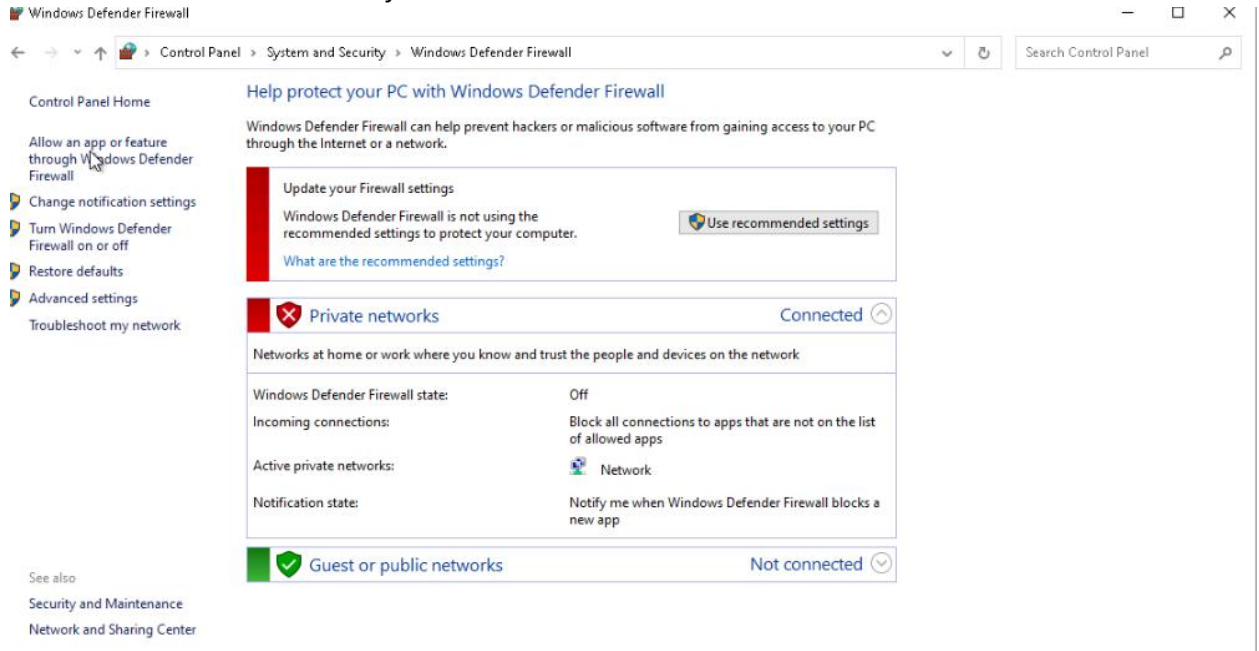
Windows Defender Firewall

Control Panel > System and Security > Windows Defender Firewall

Search Control Panel

Control Panel Home

Allow an app or feature through Windows Defender Firewall

Change notification settings

Turn Windows Defender Firewall on or off

Restore defaults

Advanced settings

Troubleshoot my network

Help protect your PC with Windows Defender Firewall

Windows Defender Firewall can help prevent hackers or malicious software from gaining access to your PC through the Internet or a network.

Update your Firewall settings

Windows Defender Firewall is not using the recommended settings to protect your computer.

Use recommended settings

What are the recommended settings?

Private networks

Connected

Networks at home or work where you know and trust the people and devices on the network

| | |
|---|---|
| Windows Defender Firewall state: | Off |
| Incoming connections: | Block all connections to apps that are not on the list of allowed apps |
| Active private networks: | Network |
| Notification state: | Notify me when Windows Defender Firewall blocks a new app |

Guest or public networks

Not connected

See also

Security and Maintenance

Network and Sharing Center